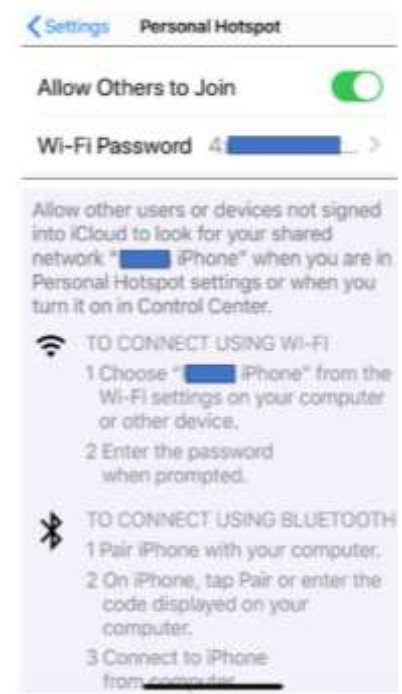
Settings Personal Hotspot

Allow Others to Join

Wi-Fi Password 4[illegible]

Allow other users or devices not signed into iCloud to look for your shared network "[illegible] iPhone" when you are in Personal Hotspot settings or when you turn it on in Control Center.

TO CONNECT USING WI-FI

1 Choose "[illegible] iPhone" from the Wi-Fi settings on your computer or other device.

2 Enter the password when prompted.

TO CONNECT USING BLUETOOTH

1 Pair iPhone with your computer.

2 On iPhone, tap Pair or enter the code displayed on your computer.

3 Connect to iPhone from computer.